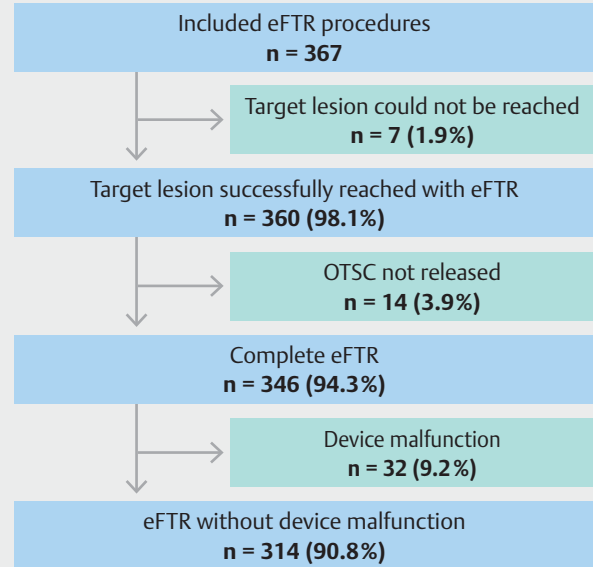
Included eFTR procedures
n = 367

Target lesion could not be reached
n = 7 (1.9%)

Target lesion successfully reached with eFTR
n = 360 (98.1%)

OTSC not released
n = 14 (3.9%)

Complete eFTR
n = 346 (94.3%)

Device malfunction
n = 32 (9.2%)

eFTR without device malfunction
n = 314 (90.8%)